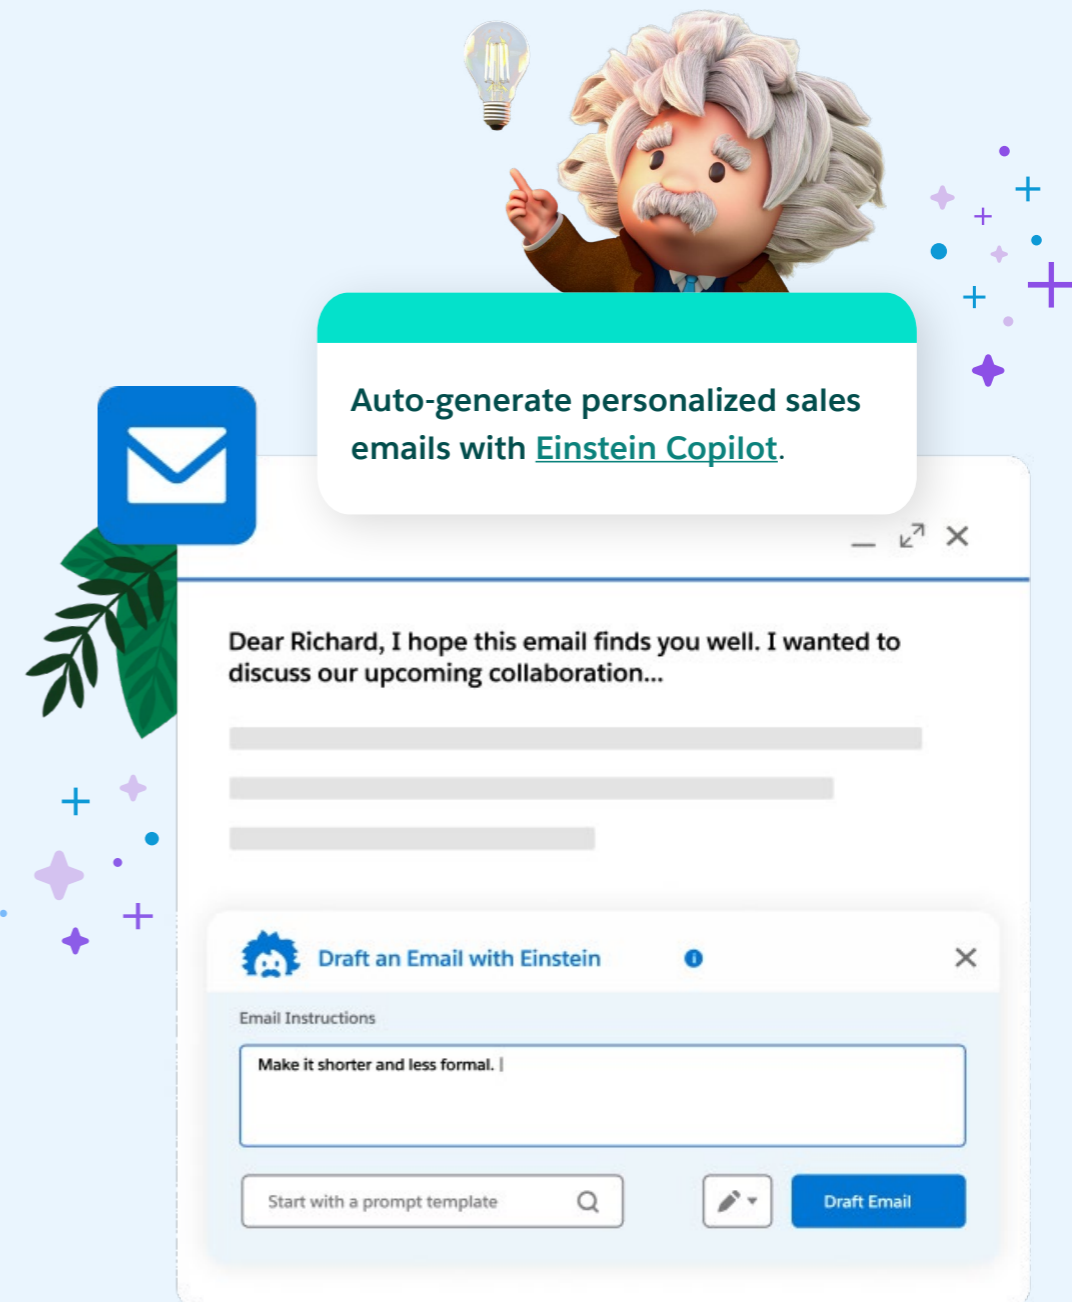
Auto-generate personalized sales emails with Einstein Copilot.

Dear Richard, I hope this email finds you well. I wanted to discuss our upcoming collaboration...

Draft an Email with Einstein

Email Instructions

Make it shorter and less formal.

Start with a prompt template

Draft Email